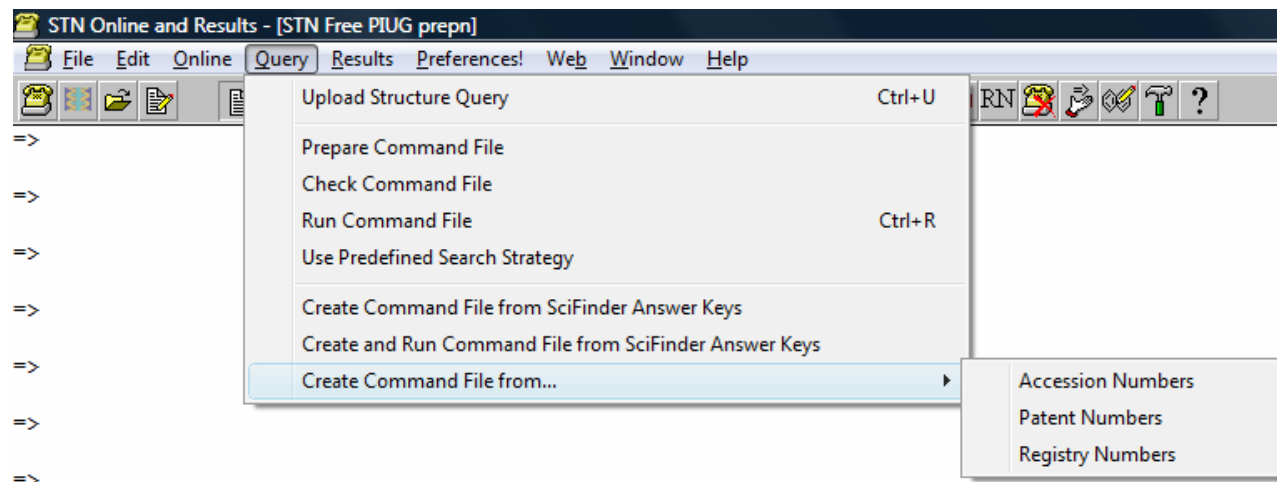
STN Online and Results - [STN Free PIUG prepn]

File Edit Online Query Results Preferences! Web Window Help

RN ?

=>

=>

=>

=>

=>

=>

=>

Upload Structure Query Ctrl+U

Prepare Command File

Check Command File

Run Command File Ctrl+R

Use Predefined Search Strategy

Create Command File from SciFinder Answer Keys

Create and Run Command File from SciFinder Answer Keys

Create Command File from...

Accession Numbers

Patent Numbers

Registry Numbers